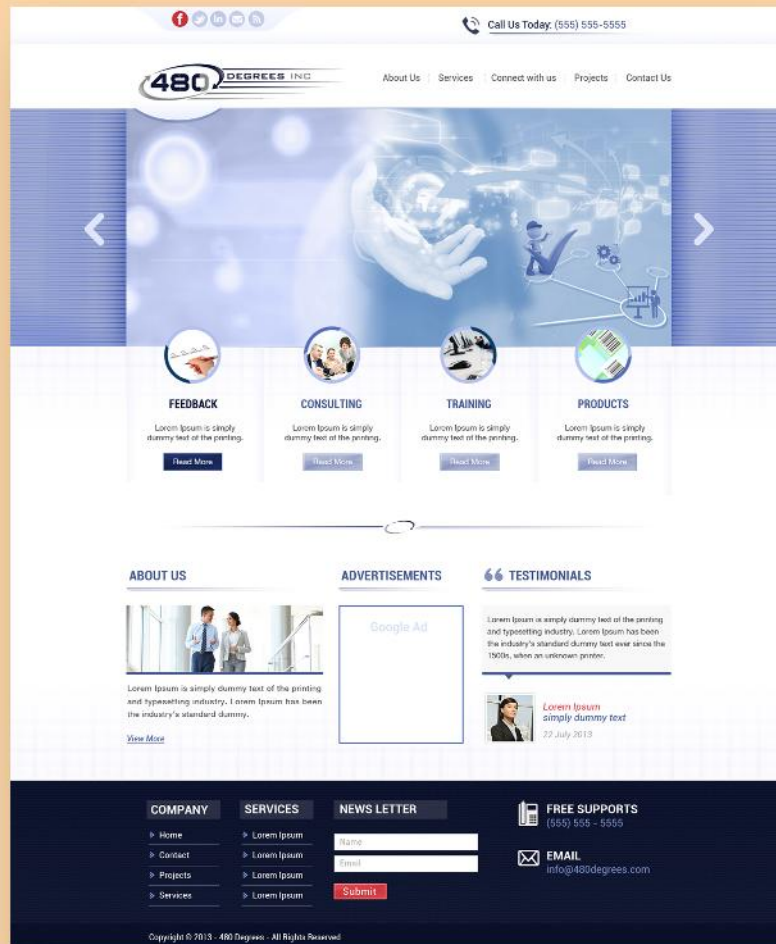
Call Us Today: (555) 555-5555

480 DEGREES INC

About Us | Services | Connect with us | Projects | Contact Us

FEEDBACK
Lorem Ipsum is simply dummy text of the printing.
Read More

CONSULTING
Lorem Ipsum is simply dummy text of the printing.
Read More

TRAINING
Lorem Ipsum is simply dummy text of the printing.
Read More

PRODUCTS
Lorem Ipsum is simply dummy text of the printing.
Read More

ABOUT US

Lorem Ipsum is simply dummy text of the printing and typesetting industry. Lorem Ipsum has been the industry's standard dummy.

View More

ADVERTISEMENTS

Google Ad

TESTIMONIALS

Lorem Ipsum is simply dummy text of the printing and typesetting industry. Lorem Ipsum has been the industry's standard dummy text ever since the 1500s, when an unknown printer.

Lorem Ipsum
simply dummy text
22 July 2013

COMPANY
Home
Contact
Projects
Services

SERVICES
Lorem Ipsum
Lorem Ipsum
Lorem Ipsum
Lorem Ipsum

NEWS LETTER
Name
Email
Submit

FREE SUPPORTS
(555) 555 - 5555

EMAIL
info@480degrees.com

Copyright © 2013 - 480 Degrees - All Rights Reserved